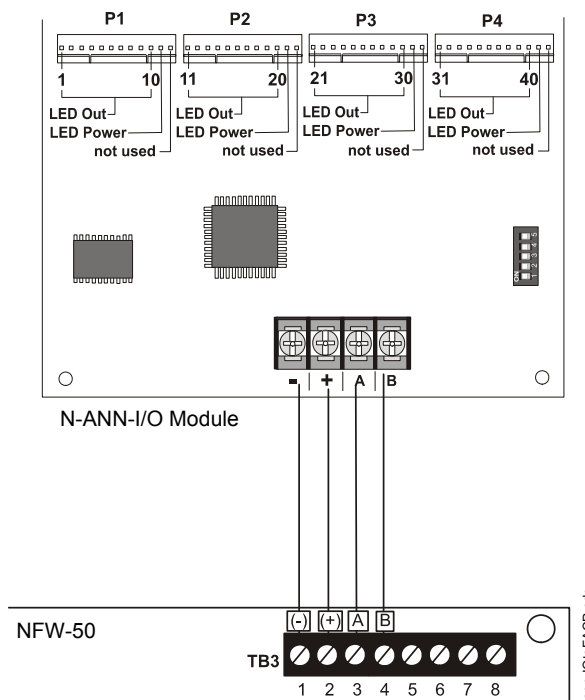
P1
P2
P3
P4
1
10
11
20
21
30
31
40
LED Out
LED Out
LED Out
LED Out
LED Power
LED Power
LED Power
LED Power
not used
not used
not used
not used
ON 1 2 3 4 5
-
+
A
B
N-ANN-I/O Module
(-)
(+)
A
B
NFW-50
TB3
1 2 3 4 5 6 7 8
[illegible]